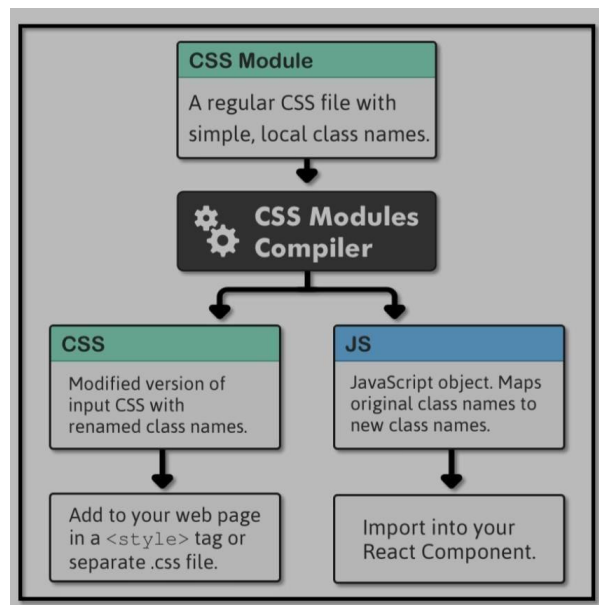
CSS Module

A regular CSS file with simple, local class names.

CSS Modules Compiler

CSS

Modified version of input CSS with renamed class names.

JS

JavaScript object. Maps original class names to new class names.

Add to your web page in a <style> tag or separate .css file.

Import into your React Component.